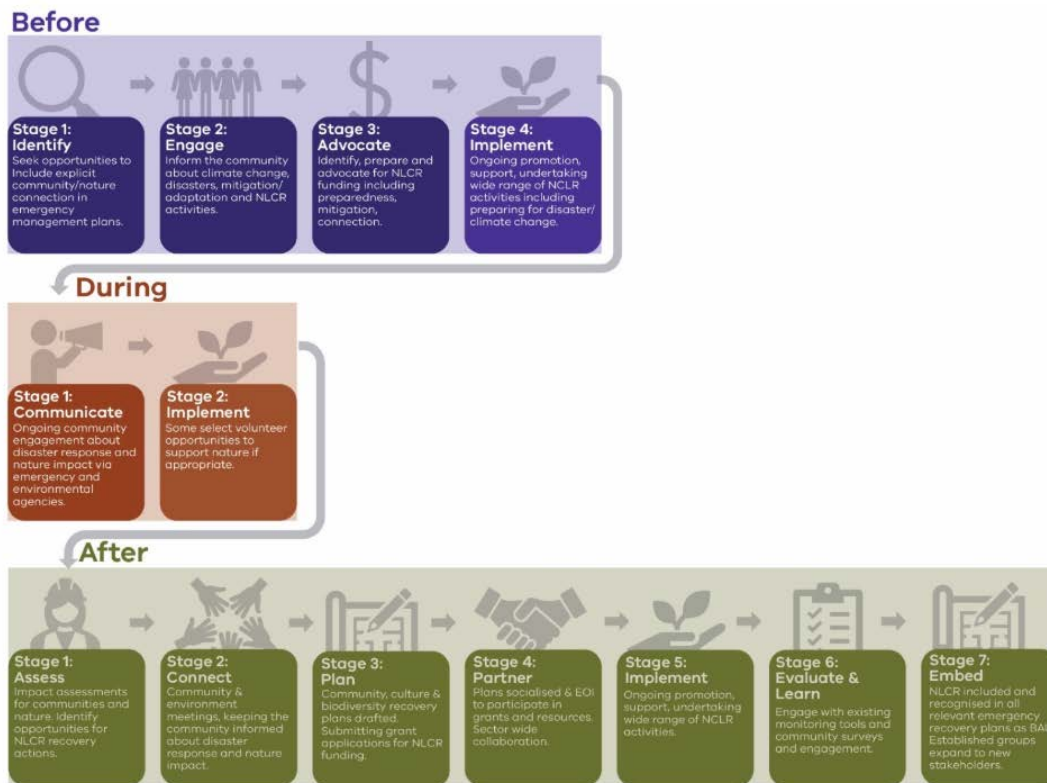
Before

Stage 1: Identify
Seek opportunities to Include explicit community/nature connection in emergency management plans.

Stage 2: Engage
Inform the community about climate change, disasters, mitigation/ adaptation and NLCR activities.

Stage 3: Advocate
Identify, prepare and advocate for NLCR funding including preparedness, mitigation, connection.

Stage 4: Implement
Ongoing promotion, support, undertaking wide range of NCLR activities including preparing for disaster/ climate change.

During

Stage 1: Communicate
Ongoing community engagement about disaster response and nature impact via emergency and environmental agencies.

Stage 2: Implement
Some select volunteer opportunities to support nature if appropriate.

After

Stage 1: Assess
Impact assessments for communities and nature. Identify opportunities for NLCR recovery actions.

Stage 2: Connect
Community & environment meetings, keeping the community informed about disaster response and nature impact.

Stage 3: Plan
Community, culture & biodiversity recovery plans drafted. Submitting grant applications for NLCR funding.

Stage 4: Partner
Plans socialised & EOI to participate in grants and resources. Sector wide collaboration.

Stage 5: Implement
Ongoing promotion, support, undertaking wide range of NCLR activities.

Stage 6: Evaluate & Learn
Engage with existing monitoring tools and community surveys and engagement.

Stage 7: Embed
NLCR included and recognised in all relevant emergency recovery plans as BAU. Established groups expand to new stakeholders.